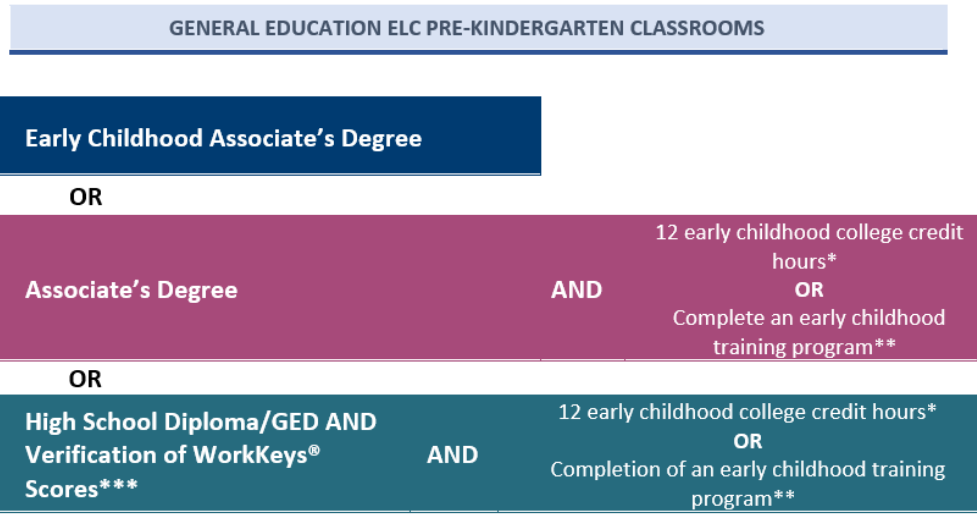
GENERAL EDUCATION ELC PRE-KINDERGARTEN CLASSROOMS

Early Childhood Associate's Degree

OR

Associate's Degree

AND

12 early childhood college credit hours*
OR
Complete an early childhood training program**

OR

High School Diploma/GED AND Verification of WorkKeys® Scores***

AND

12 early childhood college credit hours*
OR
Completion of an early childhood training program**